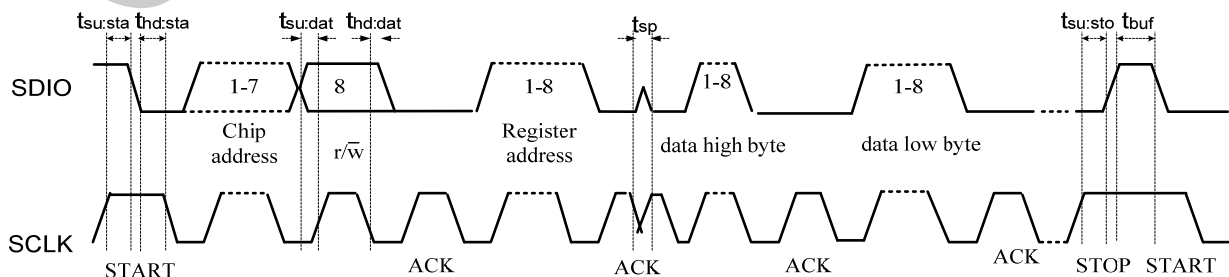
$t_{su:sta}$ $t_{hd:sta}$ $t_{su:dat}$ $t_{hd:dat}$ $t_{sp}$ $t_{su:sto}$ $t_{buf}$

SDIO

1-7

8

1-8

1-8

1-8

Chip address

$r/\overline{w}$

Register address

data high byte

data low byte

SCLK

START

ACK

ACK

ACK

ACK

STOP

START